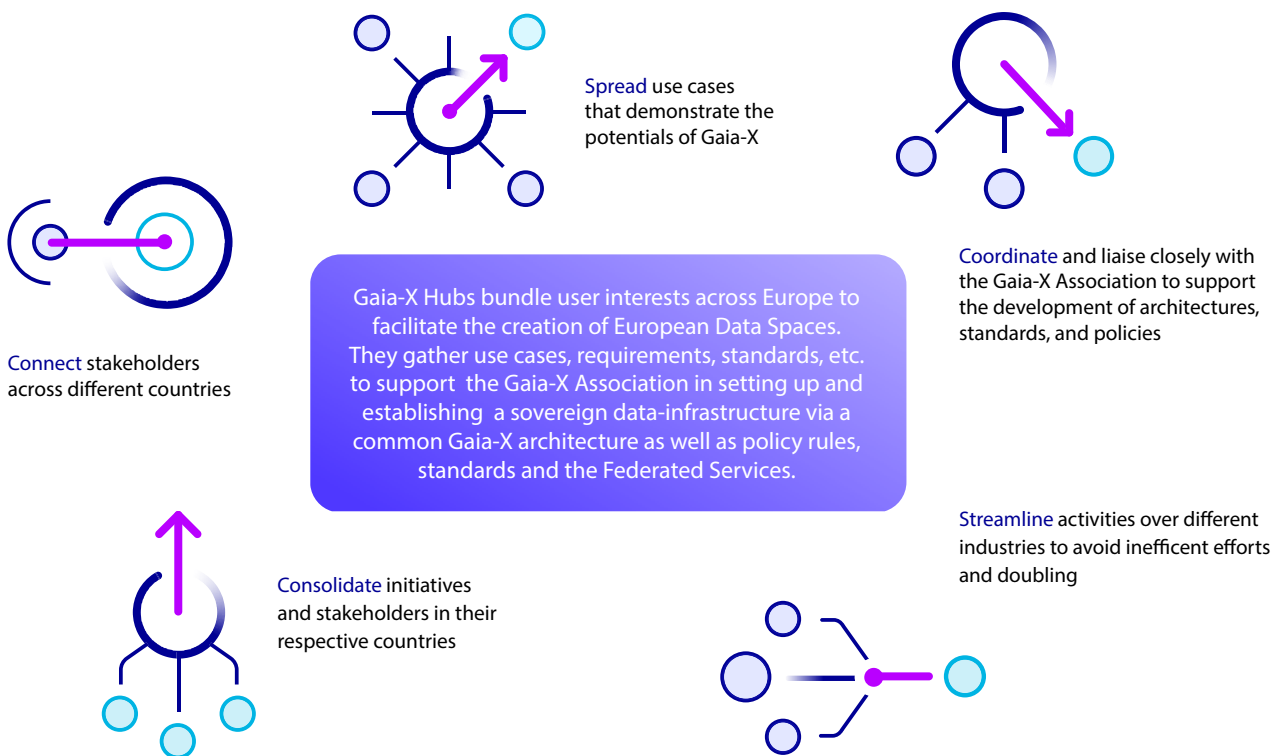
Spread use cases that demonstrate the potentials of Gaia-X

Coordinate and liaise closely with the Gaia-X Association to support the development of architectures, standards, and policies

Connect stakeholders across different countries

Gaia-X Hubs bundle user interests across Europe to facilitate the creation of European Data Spaces. They gather use cases, requirements, standards, etc. to support the Gaia-X Association in setting up and establishing a sovereign data-infrastructure via a common Gaia-X architecture as well as policy rules, standards and the Federated Services.

Streamline activities over different industries to avoid inefficent efforts and doubling

Consolidate initiatives and stakeholders in their respective countries